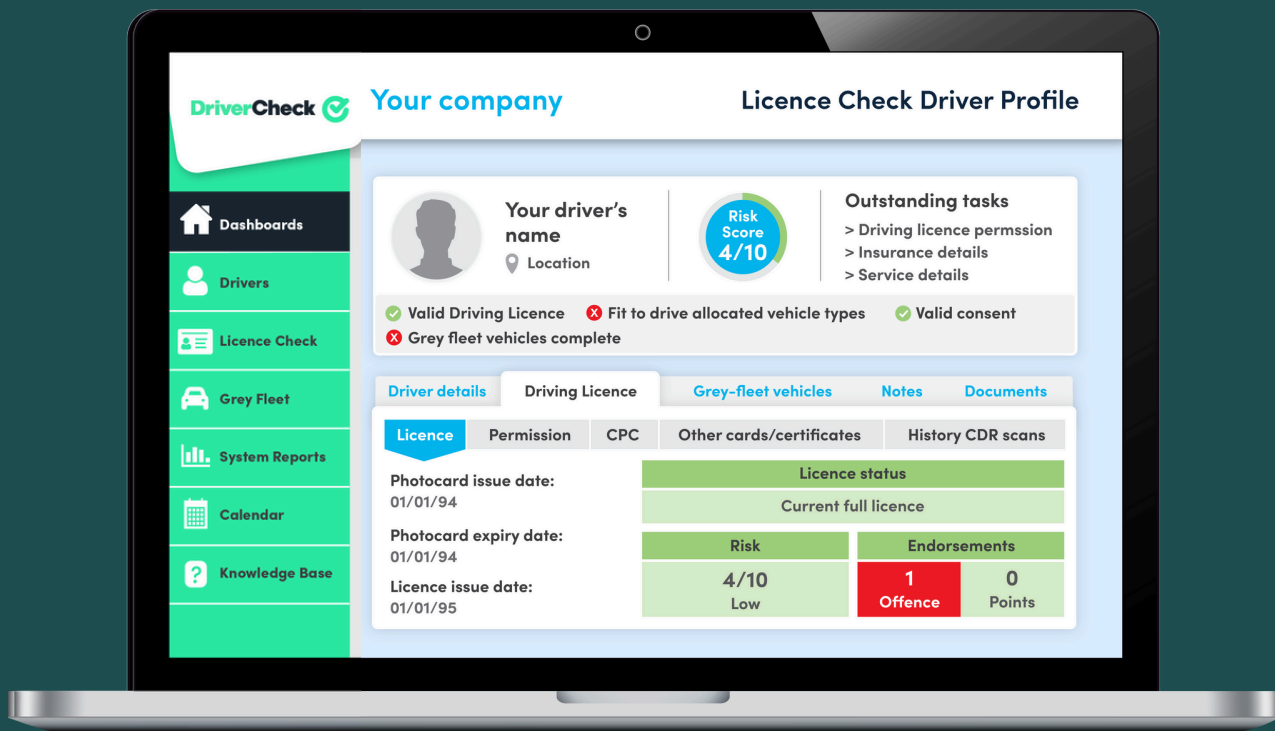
DriverCheck

Your company

Licence Check Driver Profile

Dashboards

Drivers

Licence Check

Grey Fleet

System Reports

Calendar

Knowledge Base

Your driver's name

Location

Risk Score 4/10

Outstanding tasks
> Driving licence permssion
> Insurance details
> Service details

Valid Driving Licence
Fit to drive allocated vehicle types
Valid consent
Grey fleet vehicles complete

Driver details | Driving Licence | Grey-fleet vehicles | Notes | Documents

Licence | Permission | CPC | Other cards/certificates | History CDR scans

Photocard issue date:
01/01/94

Photocard expiry date:
01/01/94

Licence issue date:
01/01/95

| Licence status | |
|---|---|
| Current full licence | |

| Risk | Endorsements | |
|---|---|---|
| 4/10 Low | 1 Offence | 0 Points |